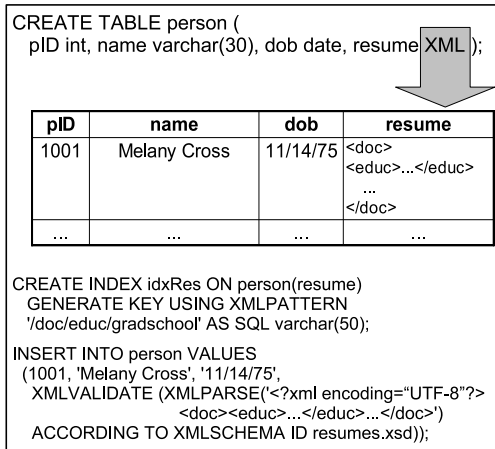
CREATE TABLE person (
pID int, name varchar(30), dob date, resume XML );

| pID | name | dob | resume |
|---|---|---|---|
| 1001 | Melany Cross | 11/14/75 | <doc> <educ>...</educ> ... </doc> |
| ... | ... | ... | ... |

CREATE INDEX idxRes ON person(resume)
GENERATE KEY USING XMLPATTERN
'/doc/educ/gradschool' AS SQL varchar(50);

INSERT INTO person VALUES
(1001, 'Melany Cross', '11/14/75',
XMLVALIDATE (XMLPARSE('<?xml encoding="UTF-8"?>
<doc><educ>...</educ>...</doc>')
ACCORDING TO XMLSCHEMA ID resumes.xsd));